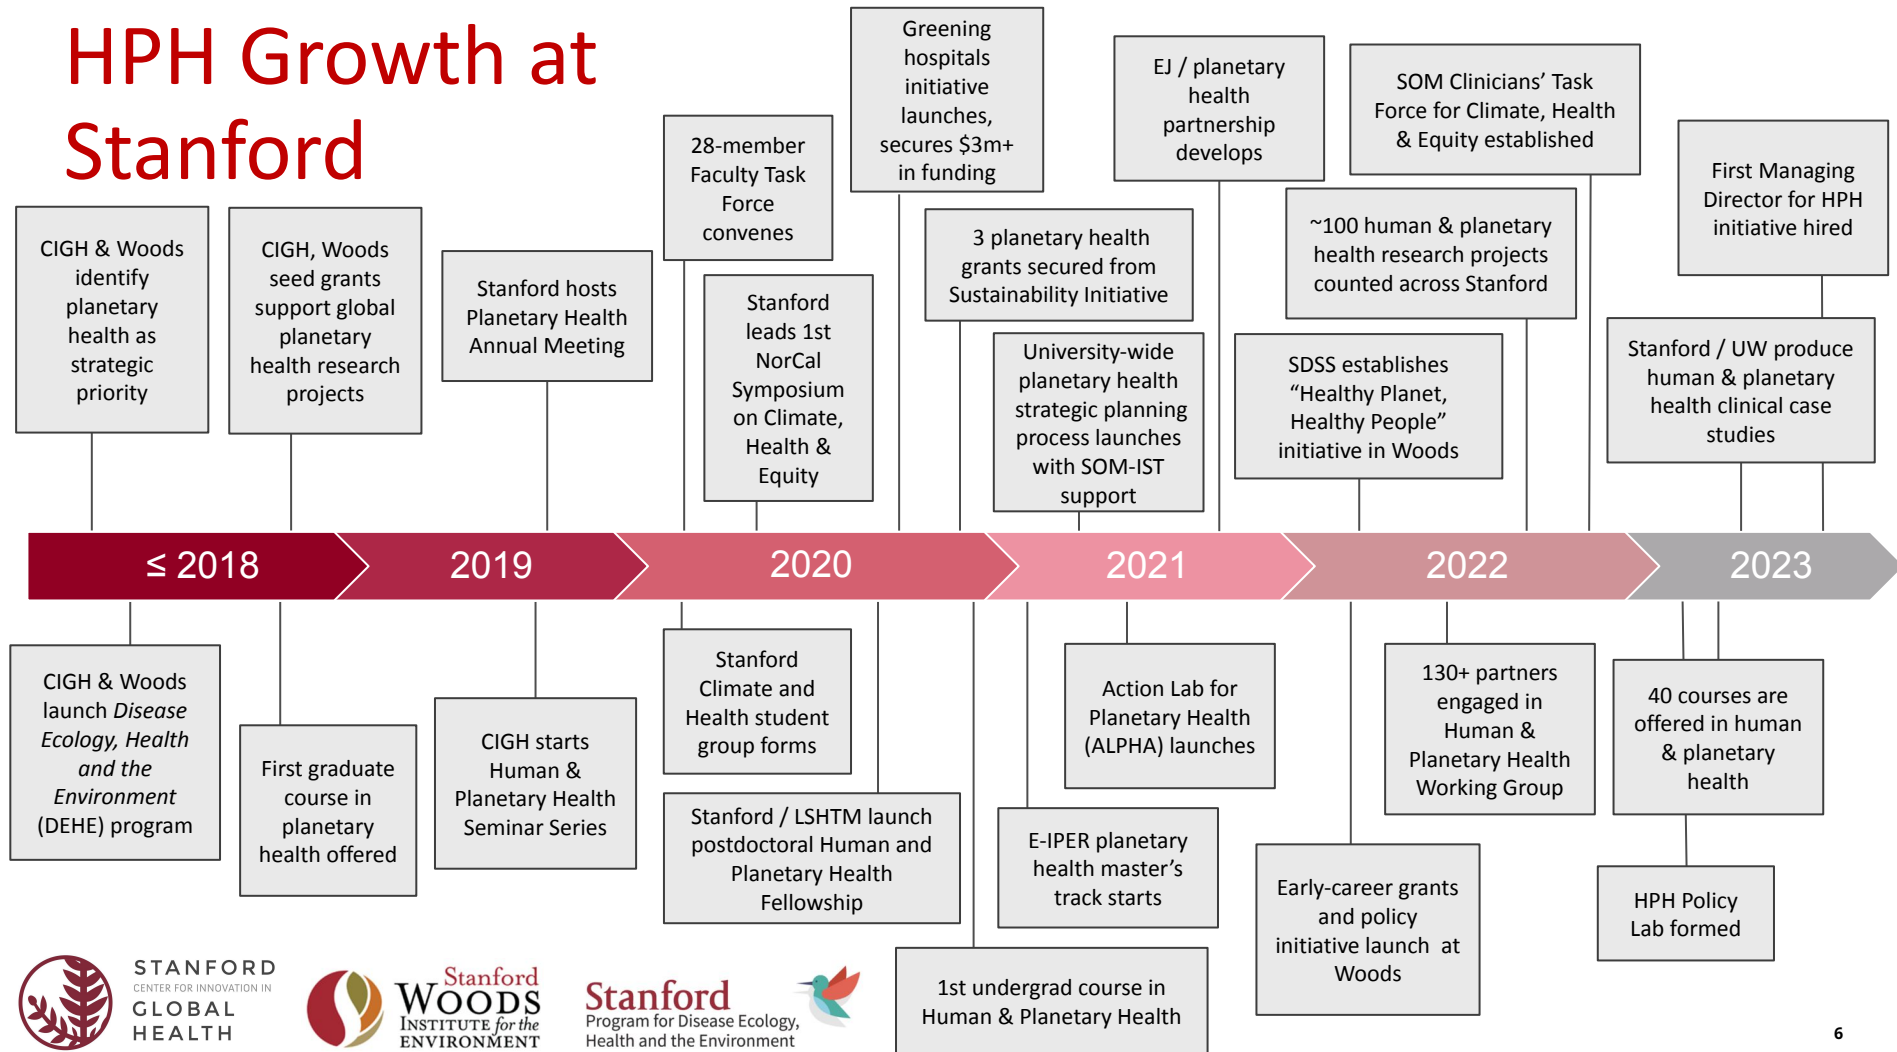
HPH Growth at Stanford

CIGH & Woods identify planetary health as strategic priority

CIGH, Woods seed grants support global planetary health research projects

Stanford hosts Planetary Health Annual Meeting

28-member Faculty Task Force convenes

Stanford leads 1st NorCal Symposium on Climate, Health & Equity

Greening hospitals initiative launches, secures $3m+ in funding

3 planetary health grants secured from Sustainability Initiative

University-wide planetary health strategic planning process launches with SOM-IST support

EJ / planetary health partnership develops

SOM Clinicians' Task Force for Climate, Health & Equity established

~100 human & planetary health research projects counted across Stanford

SDSS establishes "Healthy Planet, Healthy People" initiative in Woods

First Managing Director for HPH initiative hired

Stanford / UW produce human & planetary health clinical case studies

≤ 2018

2019

2020

2021

2022

2023

CIGH & Woods launch *Disease Ecology, Health and the Environment* (DEHE) program

First graduate course in planetary health offered

CIGH starts Human & Planetary Health Seminar Series

Stanford Climate and Health student group forms

Stanford / LSHTM launch postdoctoral Human and Planetary Health Fellowship

1st undergrad course in Human & Planetary Health

E-IPER planetary health master's track starts

Action Lab for Planetary Health (ALPHA) launches

Early-career grants and policy initiative launch at Woods

130+ partners engaged in Human & Planetary Health Working Group

40 courses are offered in human & planetary health

HPH Policy Lab formed

STANFORD CENTER FOR INNOVATION IN GLOBAL HEALTH

Stanford WOODS INSTITUTE for the ENVIRONMENT

Stanford Program for Disease Ecology, Health and the Environment

6